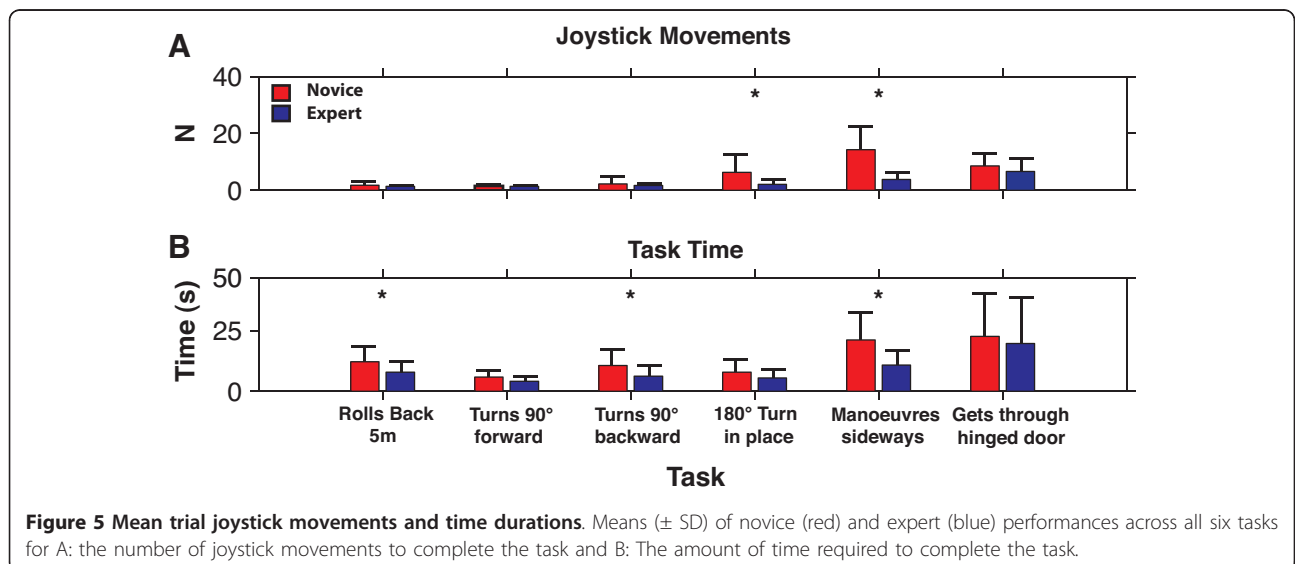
A

Joystick Movements

40
20
0
N

Novice
Expert

*
*

B

Task Time

50
25
0
Time (s)

*
*
*

Rolls Back 5m
Turns 90° forward
Turns 90° backward
180° Turn in place
Manoeuvres sideways
Gets through hinged door

Task

**Figure 5 Mean trial joystick movements and time durations**. Means (± SD) of novice (red) and expert (blue) performances across all six tasks for A: the number of joystick movements to complete the task and B: The amount of time required to complete the task.